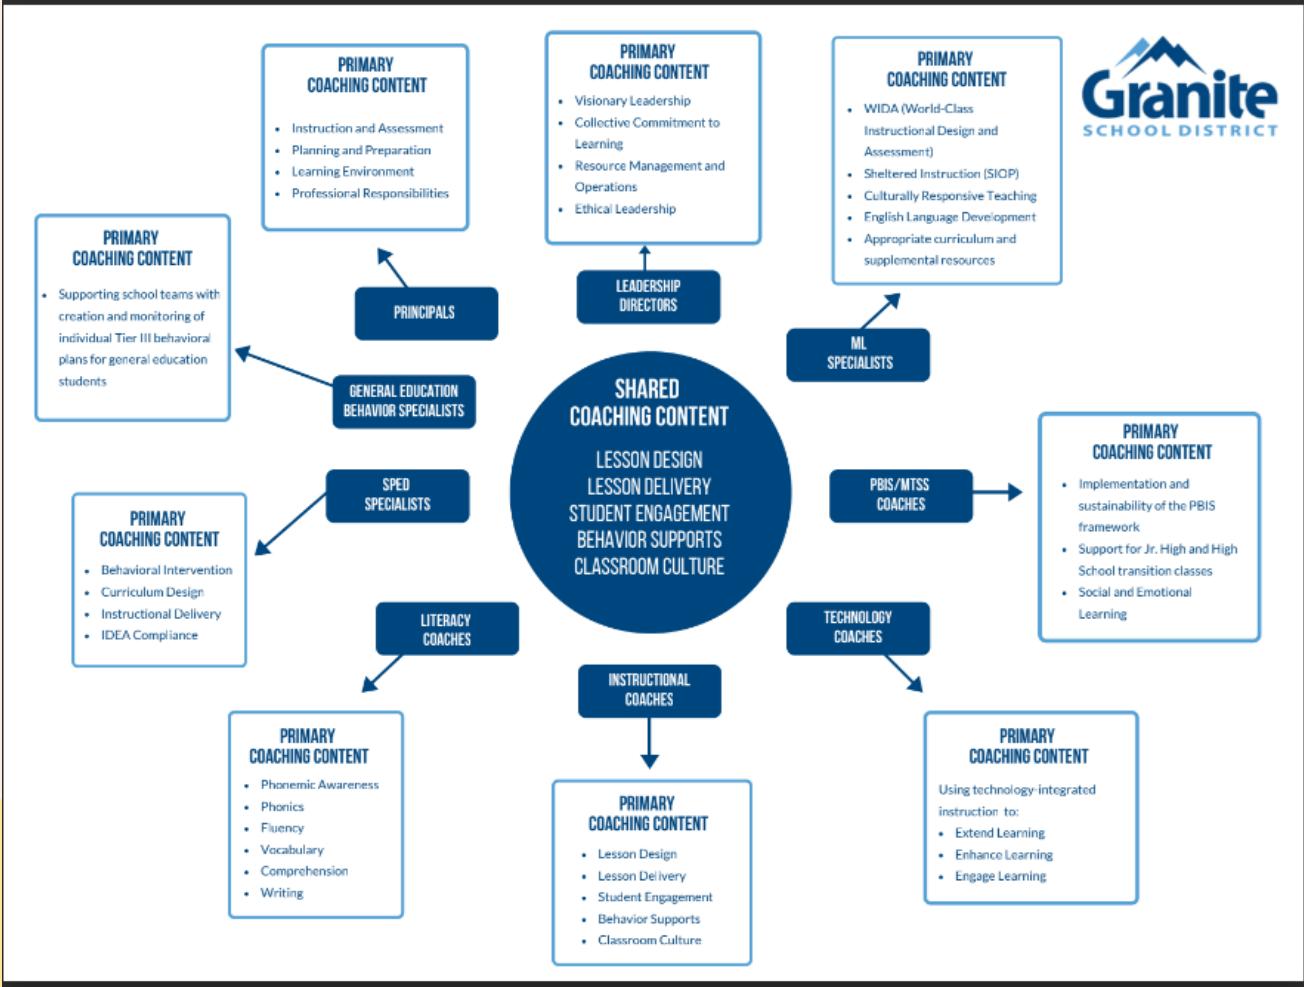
PRIMARY
COACHING CONTENT

- Instruction and Assessment
- Planning and Preparation
- Learning Environment
- Professional Responsibilities

PRIMARY
COACHING CONTENT

- Visionary Leadership
- Collective Commitment to Learning
- Resource Management and Operations
- Ethical Leadership

PRIMARY
COACHING CONTENT

- WIDA (World-Class Instructional Design and Assessment)
- Sheltered Instruction (SIOP)
- Culturally Responsive Teaching
- English Language Development
- Appropriate curriculum and supplemental resources

Granite
SCHOOL DISTRICT

PRIMARY
COACHING CONTENT

- Supporting school teams with creation and monitoring of individual Tier III behavioral plans for general education students

PRINCIPALS

LEADERSHIP DIRECTORS

ML SPECIALISTS

GENERAL EDUCATION BEHAVIOR SPECIALISTS

SHARED
COACHING CONTENT

LESSON DESIGN
LESSON DELIVERY
STUDENT ENGAGEMENT
BEHAVIOR SUPPORTS
CLASSROOM CULTURE

PRIMARY
COACHING CONTENT

- Implementation and sustainability of the PBIS framework
- Support for Jr. High and High School transition classes
- Social and Emotional Learning

SPED SPECIALISTS

PBIS/MTSS COACHES

PRIMARY
COACHING CONTENT

- Behavioral Intervention
- Curriculum Design
- Instructional Delivery
- IDEA Compliance

LITERACY COACHES

TECHNOLOGY COACHES

INSTRUCTIONAL COACHES

PRIMARY
COACHING CONTENT

- Phonemic Awareness
- Phonics
- Fluency
- Vocabulary
- Comprehension
- Writing

PRIMARY
COACHING CONTENT

- Lesson Design
- Lesson Delivery
- Student Engagement
- Behavior Supports
- Classroom Culture

PRIMARY
COACHING CONTENT

Using technology-integrated instruction to:
- Extend Learning
- Enhance Learning
- Engage Learning